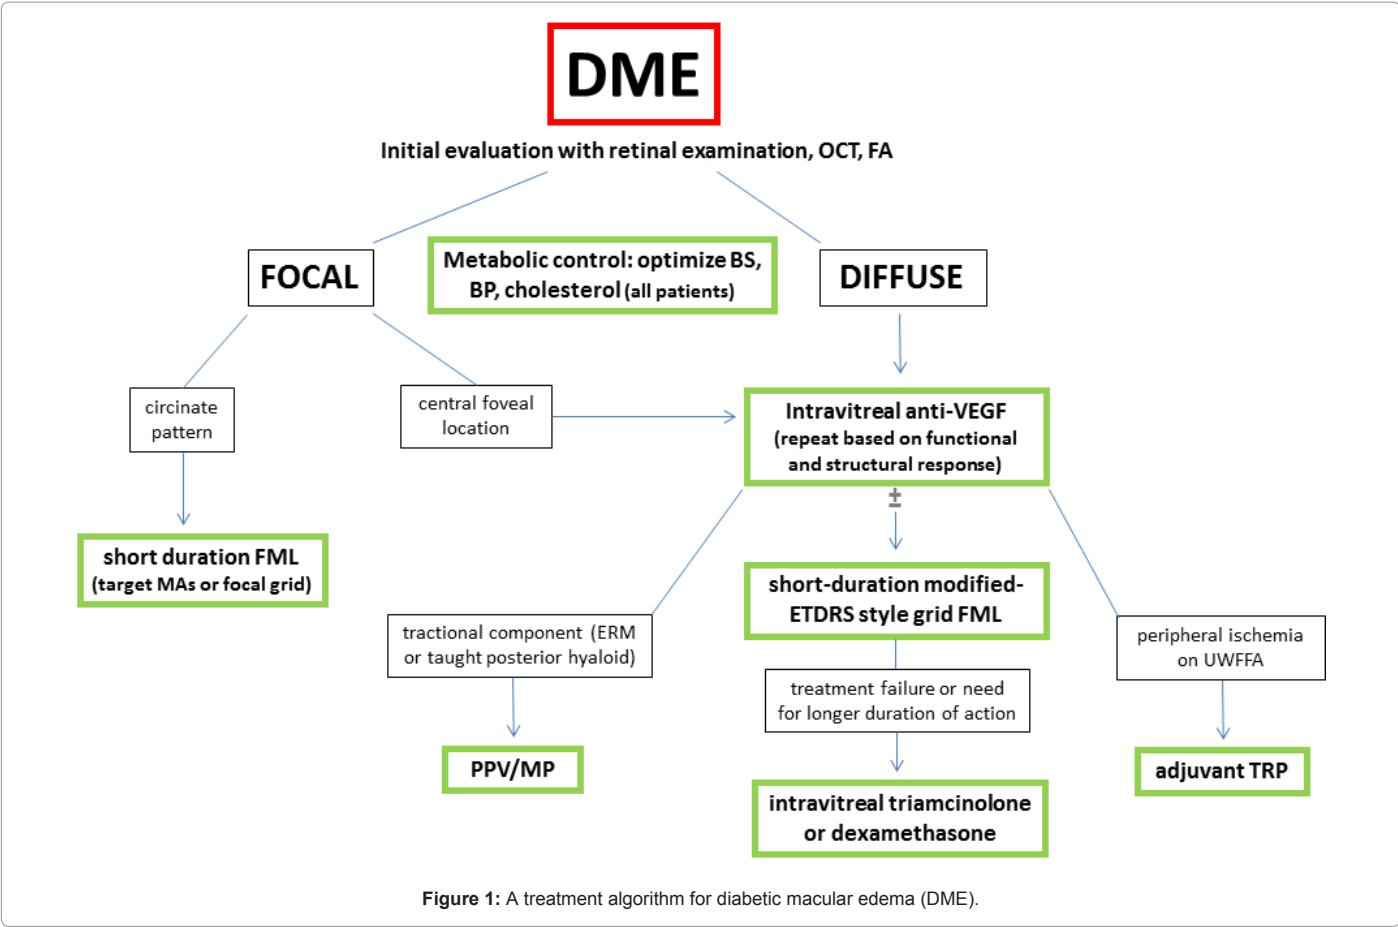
DME

Initial evaluation with retinal examination, OCT, FA

FOCAL

Metabolic control: optimize BS, BP, cholesterol (all patients)

DIFFUSE

circinate pattern

central foveal location

Intravitreal anti-VEGF (repeat based on functional and structural response)

short duration FML (target MAs or focal grid)

±

short-duration modified-ETDRS style grid FML

tractional component (ERM or taught posterior hyaloid)

peripheral ischemia on UWFFA

treatment failure or need for longer duration of action

PPV/MP

adjuvant TRP

intravitreal triamcinolone or dexamethasone

Figure 1: A treatment algorithm for diabetic macular edema (DME).